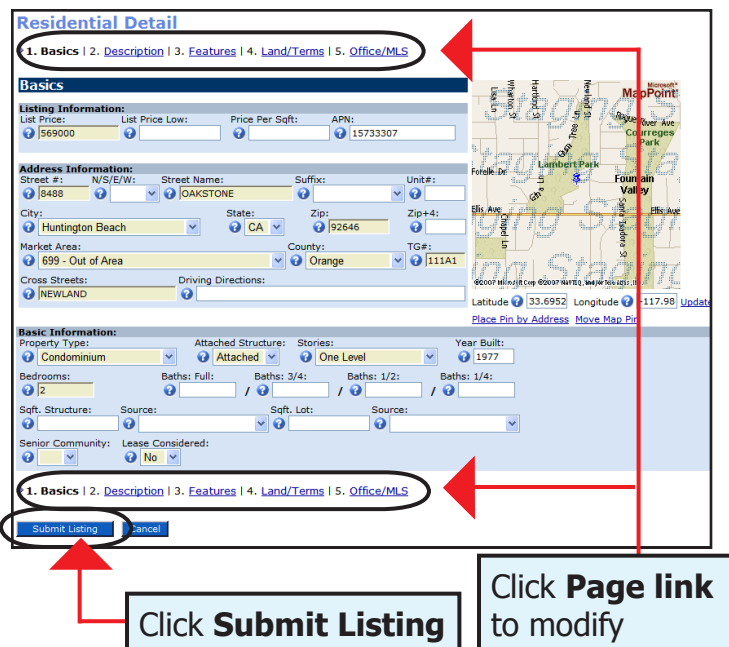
Residential Detail

1. Basics | 2. Description | 3. Features | 4. Land/Terms | 5. Office/MLS

Basics

Listing Information:
List Price: 569000
List Price Low:
Price Per Sqft:
APN: 15733307

Address Information:
Street #: 8488
N/S/E/W:
Street Name: OAKSTONE
Suffix:
Unit#:
City: Huntington Beach
State: CA
Zip: 92646
Zip+4:
Market Area: 699 - Out of Area
County: Orange
TG#: 111A1
Cross Streets: NEWLAND
Driving Directions:

MapPoint
Lambert Park
Fountain Valley
Courreges Park
Ellis Ave
Ellis Ave
Forelle Dr
Staging
©2007 Microsoft Corp ©2007 NAVTEQ, and/or Tele Atlas, Inc.

Latitude 33.6952 Longitude -117.98 Update
Place Pin by Address Move Map Pin

Basic Information:
Property Type: Condominium
Attached Structure: Attached
Stories: One Level
Year Built: 1977
Bedrooms: 2
Baths: Full:
Baths: 3/4:
Baths: 1/2:
Baths: 1/4:
Sqft. Structure:
Source:
Sqft. Lot:
Source:
Senior Community:
Lease Considered: No

1. Basics | 2. Description | 3. Features | 4. Land/Terms | 5. Office/MLS

Submit Listing
Cancel

Click **Submit Listing**

Click **Page link** to modify